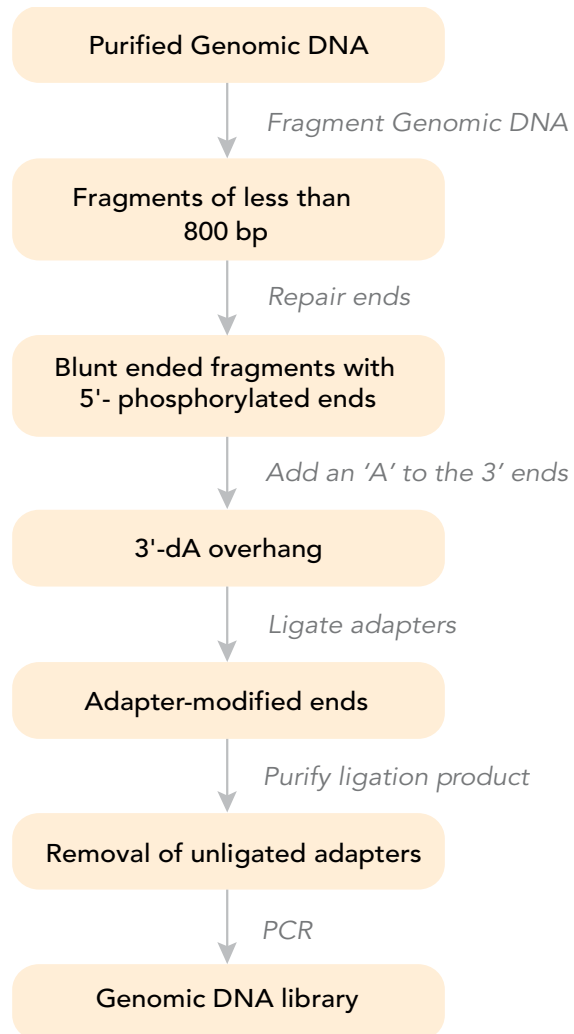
Purified Genomic DNA

Fragment Genomic DNA

Fragments of less than 800 bp

Repair ends

Blunt ended fragments with 5'- phosphorylated ends

Add an 'A' to the 3' ends

3'-dA overhang

Ligate adapters

Adapter-modified ends

Purify ligation product

Removal of unligated adapters

PCR

Genomic DNA library